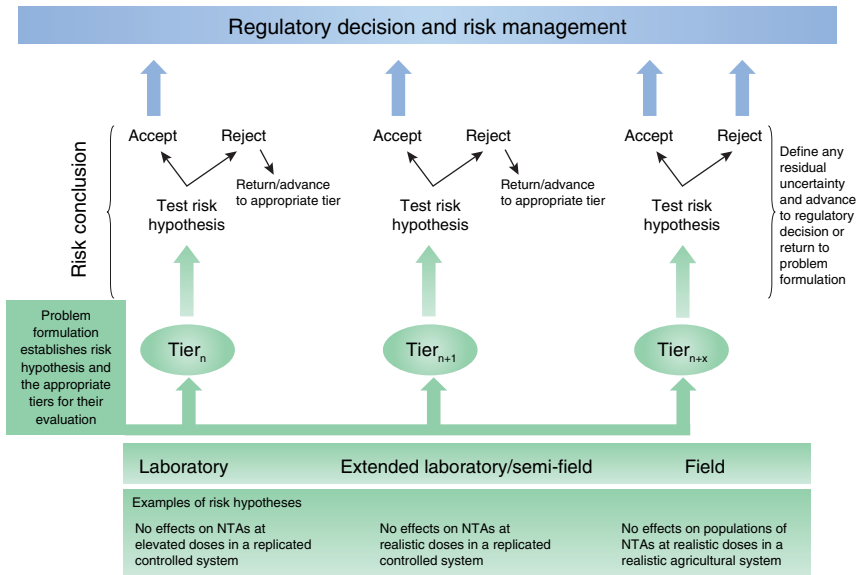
Regulatory decision and risk management

Risk conclusion

Accept

Reject

Return/advance to appropriate tier

Test risk hypothesis

Accept

Reject

Return/advance to appropriate tier

Test risk hypothesis

Accept

Reject

Test risk hypothesis

Define any residual uncertainty and advance to regulatory decision or return to problem formulation

Problem formulation establishes risk hypothesis and the appropriate tiers for their evaluation

Tier$_{n}$

Tier$_{n+1}$

Tier$_{n+x}$

Laboratory

Extended laboratory/semi-field

Field

Examples of risk hypotheses

No effects on NTAs at elevated doses in a replicated controlled system

No effects on NTAs at realistic doses in a replicated controlled system

No effects on populations of NTAs at realistic doses in a realistic agricultural system